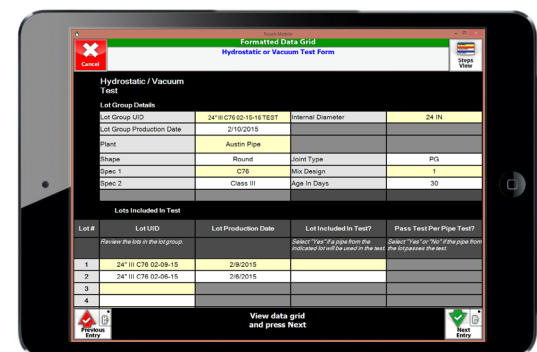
Formatted Data Grid
Hydrostatic or Vacuum Test Form

Cancel

Steps View

Hydrostatic / Vacuum Test

Lot Group Details

| Lot Group UID | 24" III C76 02-15-16 TEST | Internal Diameter | 24 IN |
|---|---|---|---|
| Lot Group Production Date | 2/10/2015 | | |
| Plant | Austin Pipe | | |
| Shape | Round | Joint Type | PG |
| Spec 1 | C76 | Mix Design | 1 |
| Spec 2 | Class III | Age In Days | 30 |

Lots Included In Test

| Lot # | Lot UID | Lot Production Date | Lot Included In Test? | Pass Test Per Pipe Test? |
|---|---|---|---|---|
| | Review the lots in the lot group. | | Select "Yes" if a pipe from the indicated lot will be used in the test. | Select "Yes" or "No" if the pipe from the lot passes the test. |
| 1 | 24" III C76 02-09-15 | 2/9/2015 | | |
| 2 | 24" III C76 02-06-15 | 2/6/2015 | | |
| 3 | | | | |
| 4 | | | | |

Previous Entry

View data grid and press Next

Next Entry